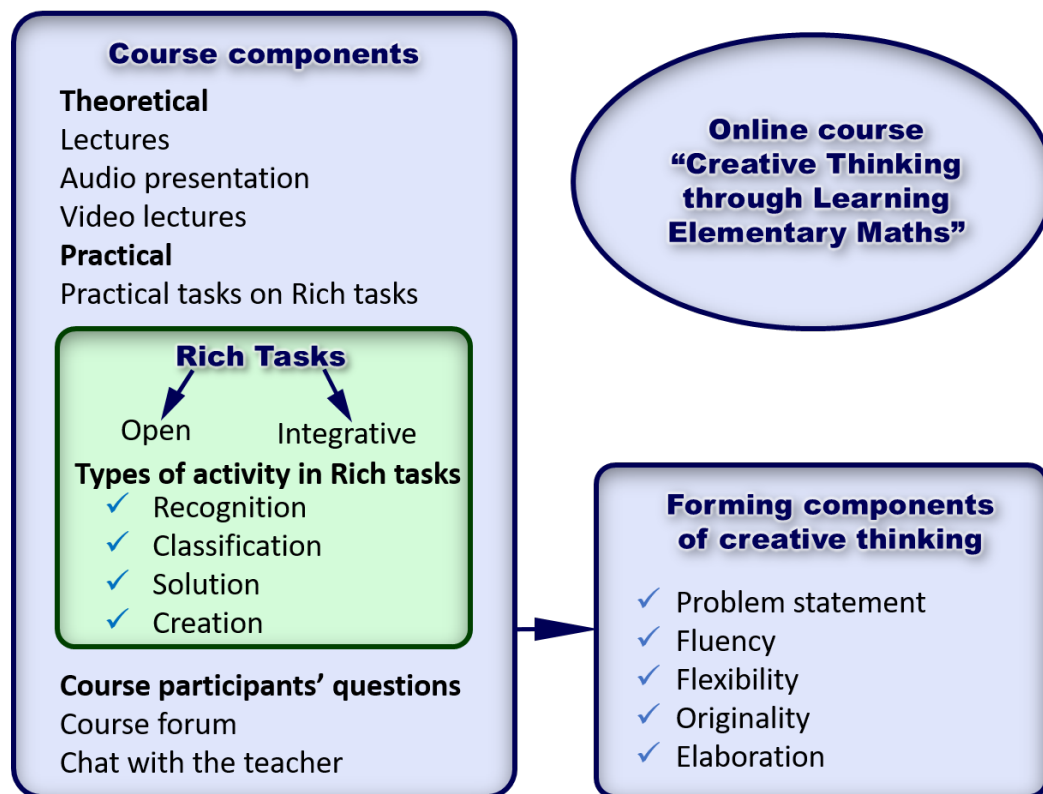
Course components
Theoretical
Lectures
Audio presentation
Video lectures
Practical
Practical tasks on Rich tasks

Rich Tasks
Open
Integrative
Types of activity in Rich tasks
✓ Recognition
✓ Classification
✓ Solution
✓ Creation

Course participants' questions
Course forum
Chat with the teacher

Online course "Creative Thinking through Learning Elementary Maths"

Forming components of creative thinking
✓ Problem statement
✓ Fluency
✓ Flexibility
✓ Originality
✓ Elaboration